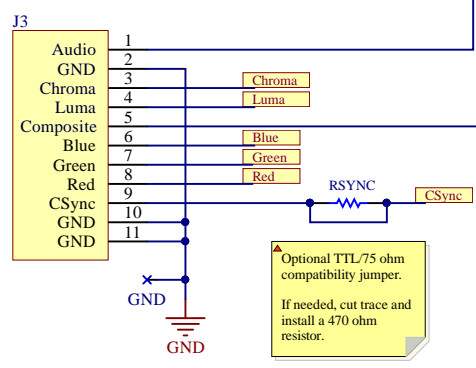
J3

Audio 1
GND 2
Chroma 3
Luma 4
Composite 5
Blue 6
Green 7
Red 8
CSync 9
GND 10
GND 11

Chroma
Luma
Blue
Green
Red

RSYNC
CSync

GND
GND

Optional TTL/75 ohm compatibility jumper.

If needed, cut trace and install a 470 ohm resistor.